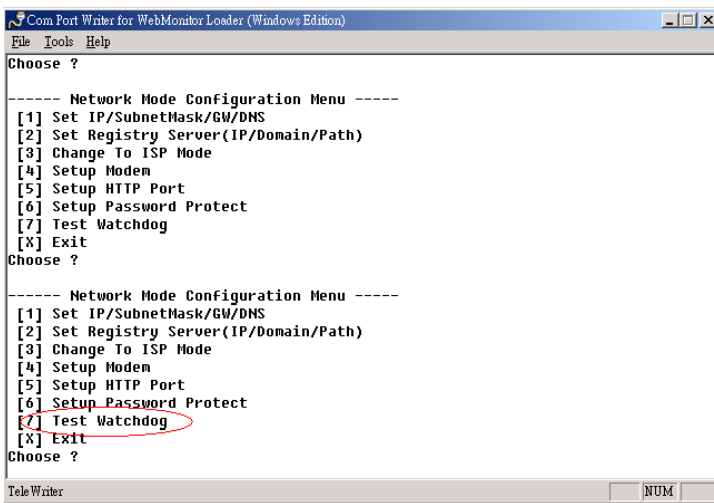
Com Port Writer for WebMonitor Loader (Windows Edition)

File Tools Help

Choose ?

------ Network Mode Configuration Menu -----
[1] Set IP/SubnetMask/GW/DNS
[2] Set Registry Server(IP/Domain/Path)
[3] Change To ISP Mode
[4] Setup Modem
[5] Setup HTTP Port
[6] Setup Password Protect
[7] Test Watchdog
[X] Exit
Choose ?

------ Network Mode Configuration Menu -----
[1] Set IP/SubnetMask/GW/DNS
[2] Set Registry Server(IP/Domain/Path)
[3] Change To ISP Mode
[4] Setup Modem
[5] Setup HTTP Port
[6] Setup Password Protect
[7] Test Watchdog
[X] Exit
Choose ?

TeleWriter

NUM